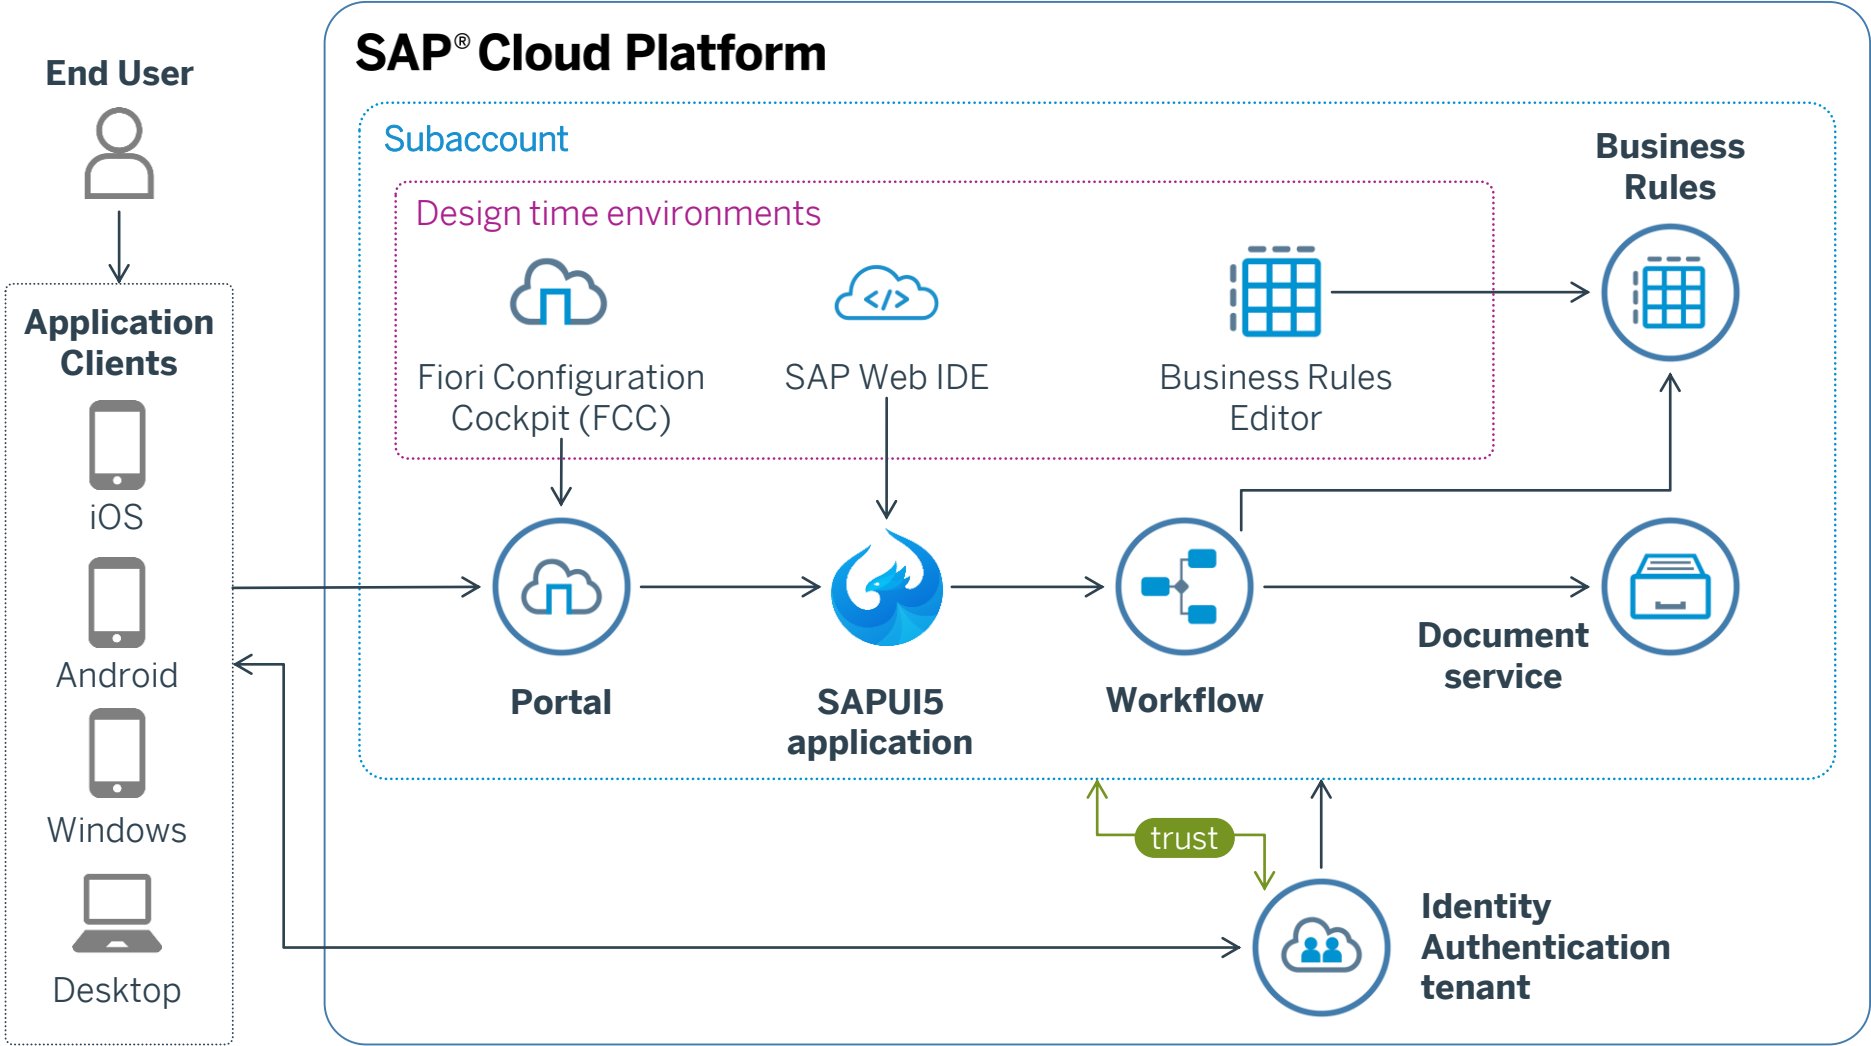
End User

Application Clients

iOS

Android

Windows

Desktop

SAP® Cloud Platform

Subaccount

Design time environments

Fiori Configuration Cockpit (FCC)

SAP Web IDE

Business Rules Editor

Business Rules

Portal

SAPUI5 application

Workflow

Document service

trust

Identity Authentication tenant